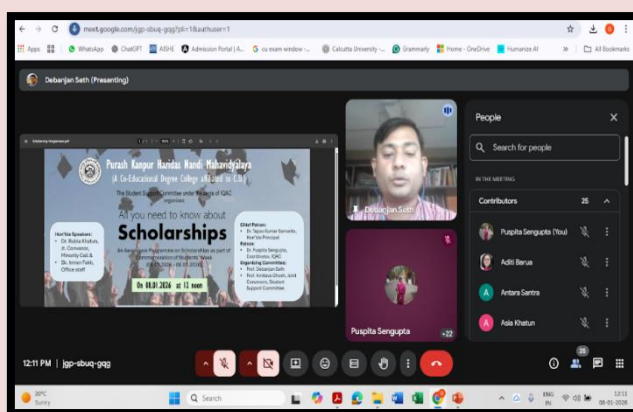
meet.google.com/jgp-sbuq-gqg?pli=1&authuser=1

Apps | WhatsApp | ChatGPT | AISHE | Admission Portal | A... | cu exam window - ... | Calcutta University - ... | Grammarly | Home - OneDrive | Humanize AI | All Bookmarks

Debanjan Seth (Presenting)

Purash Kanpur Haridas Nandi Mahavidyalaya

(A Co-Educational Degree College affiliated to C.U.)

The Student Support Committee under the aegis of IQAC organises

All you need to know about

Scholarships

An Awareness Programme on Scholarships as part of Commemoration of Students' Week

Chief Patron:
• Dr. Tapas Kumar Samanta, Hon'ble Principal

Patron:
• Dr. Puspita Sengupta, Coordinator, IQAC

Organizing Committee:
• Prof. Debanjan Seth
• Prof. Amitava Ghosh, Joint Convenors, Student Support Committee

Hon'ble Speakers:
• Dr. Rabia Khatun, Jt. Convenor, Minority Cell &
• Sk. Imran Pakit, Office staff

On 08.01.2026 at 12 noon

Debanjan Seth

Puspita Sengupta

+22

People

Search for people

IN THE MEETING

Contributors 25

Puspita Sengupta (You)

Aditi Barua

Antara Santra

Asia Khatun

12:11 PM | jgp-sbuq-gqg

25

20°C Sunny

Search

ENG IN

12:11 08-01-2026